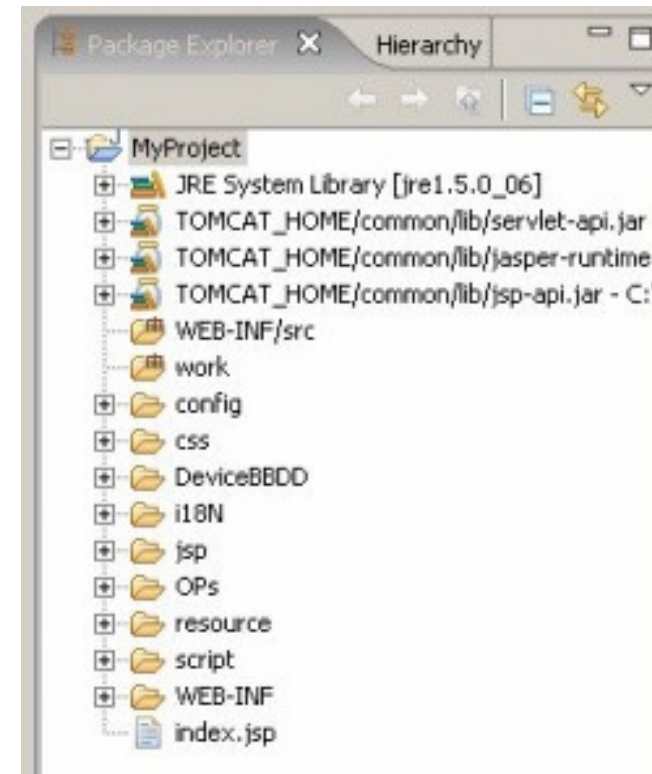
Package Explorer ✕ Hierarchy

MyProject
JRE System Library [jre1.5.0_06]
TOMCAT_HOME/common/lib/servlet-api.jar
TOMCAT_HOME/common/lib/jasper-runtime
TOMCAT_HOME/common/lib/jsp-api.jar - C:
WEB-INF/src
work
config
css
DeviceBBDD
i18N
jsp
OPs
resource
script
WEB-INF
index.jsp